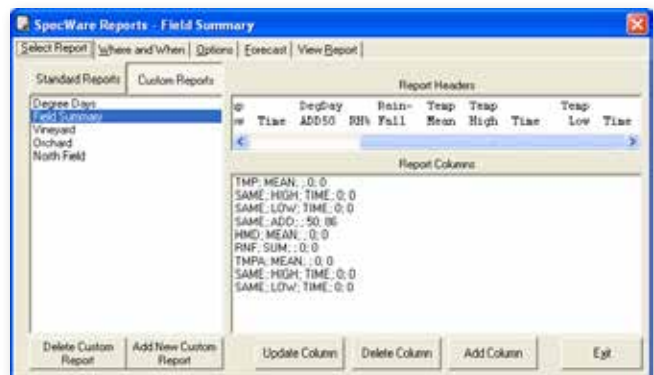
SpecWare Reports - Field Summary

Select Report | Where and When | Options | Forecast | View Report

Standard Reports | Custom Reports

Degree Days
Field Summary
Vineyard
Orchard
North Field

Report Headers

p DegDay Rain- Temp Temp Temp
w Time ADD50 RH% Fall Mean High Time Low Time

Report Columns

TMP; MEAN; ; 0; 0
SAME; HIGH; TIME; 0; 0
SAME; LOW; TIME; 0; 0
SAME; ADD; ; 50; 86
HMD; MEAN; ; 0; 0
RNF; SUM; ; 0; 0
TMPA; MEAN; ; 0; 0
SAME; HIGH; TIME; 0; 0
SAME; LOW; TIME; 0; 0

Delete Custom Report | Add New Custom Report | Update Column | Delete Column | Add Column | Exit